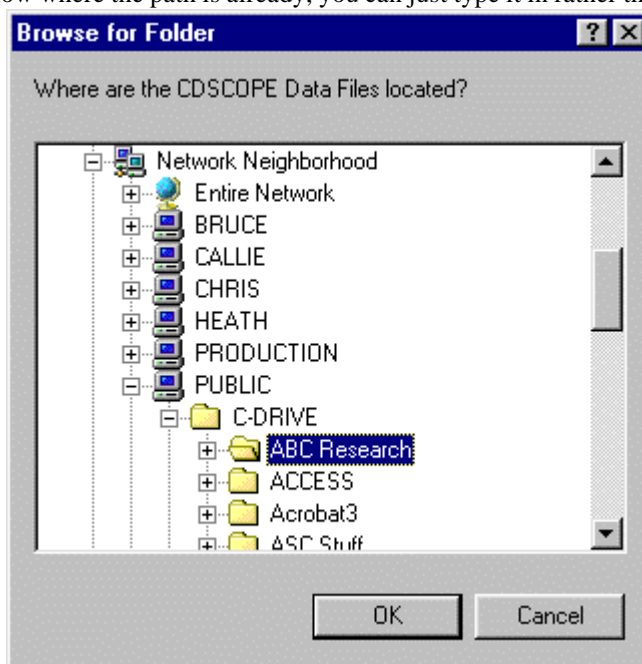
ow where the path is already, you can just type it in rather th

Browse for Folder

?

Where are the CDSCOPE Data Files located?

Network Neighborhood
Entire Network
BRUCE
CALLIE
CHRIS
HEATH
PRODUCTION
PUBLIC
C-DRIVE
ABC Research
ACCESS
Acrobat3
ASC Stuff

OK

Cancel